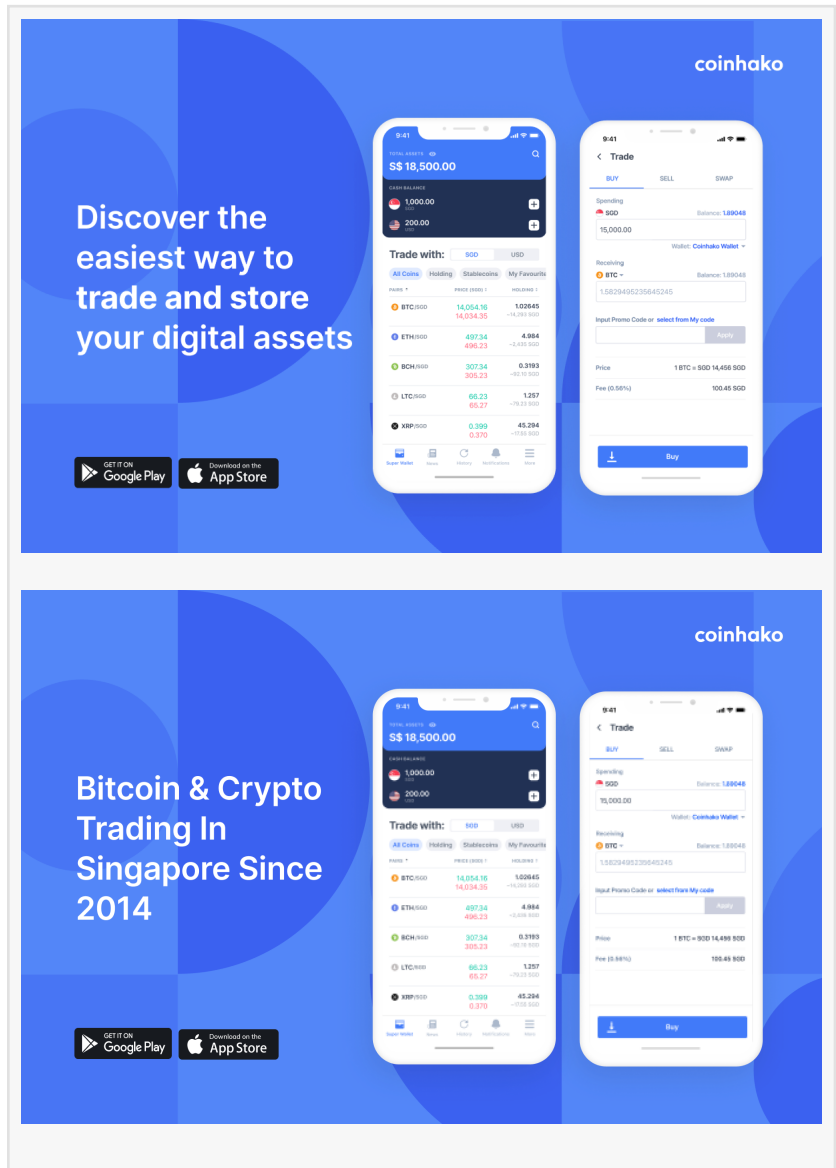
coinhako

Discover the easiest way to trade and store your digital assets

GET IT ON Google Play

Download on the App Store

9:41

TOTAL ASSETS

S$ 18,500.00

CASH BALANCE

1,000.00
SGD

200.00
USD

Trade with: SGD USD

All Coins Holding Stablecoins My Favourite

PAIRS PRICE (SGD) HOLDING

BTC/SGD 14,054.16 14,034.35 1.02645 ≈14,393 SGD

ETH/SGD 497.34 496.23 4.984 ≈2,435 SGD

BCH/SGD 307.34 305.23 0.3193 ≈92.12 SGD

LTC/SGD 66.23 65.27 1.257 ≈78.23 SGD

XRP/SGD 0.399 0.370 45.294 ≈17.83 SGD

Super Wallet News History Notifications More

9:41

Trade

BUY SELL SWAP

Spending

SGD Balance: 1.89048

15,000.00

Wallet: Coinhako Wallet

Receiving

BTC Balance: 1.89048

1.58294952356452​45

Input Promo Code or select from My code

Apply

Price 1 BTC ≈ SGD 14,456 SGD

Fee (0.56%) 100.45 SGD

Buy

coinhako

Bitcoin & Crypto Trading In Singapore Since 2014

GET IT ON Google Play

Download on the App Store

9:41

TOTAL ASSETS

S$ 18,500.00

CASH BALANCE

1,000.00
SGD

200.00
USD

Trade with: SGD USD

All Coins Holding Stablecoins My Favourite

PAIRS PRICE (SGD) HOLDING

BTC/SGD 14,054.16 14,034.35 1.02645 ≈14,393 SGD

ETH/SGD 497.34 496.23 4.984 ≈2,435 SGD

BCH/SGD 307.34 305.23 0.3193 ≈92.12 SGD

LTC/SGD 66.23 65.27 1.257 ≈78.23 SGD

XRP/SGD 0.399 0.370 45.294 ≈17.83 SGD

Super Wallet News History Notifications More

9:41

Trade

BUY SELL SWAP

Spending

SGD Balance: 1.89048

15,000.00

Wallet: Coinhako Wallet

Receiving

BTC Balance: 1.89048

1.5829495235645245

Input Promo Code or select from My code

Apply

Price 1 BTC ≈ SGD 14,456 SGD

Fee (0.56%) 100.45 SGD

Buy